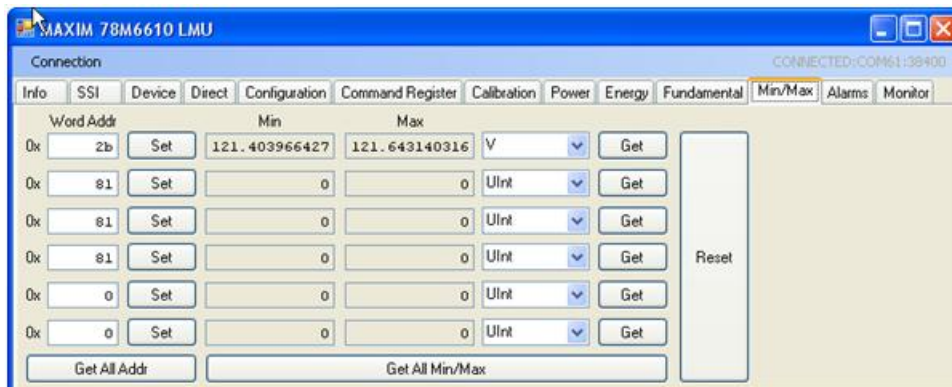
MAXIM 78M6610 LMU

Connection

CONNECTED::COM61:38400

Info | SSI | Device | Direct | Configuration | Command Register | Calibration | Power | Energy | Fundamental | Min/Max | Alarms | Monitor

| | Word Addr | | Min | Max | | |
|---|---|---|---|---|---|---|
| 0x | 2b | Set | 121.403966427 | 121.643140316 | V | Get |
| 0x | 81 | Set | 0 | 0 | UInt | Get |
| 0x | 81 | Set | 0 | 0 | UInt | Get |
| 0x | 81 | Set | 0 | 0 | UInt | Get |
| 0x | 0 | Set | 0 | 0 | UInt | Get |
| 0x | 0 | Set | 0 | 0 | UInt | Get |

Reset

Get All Addr

Get All Min/Max